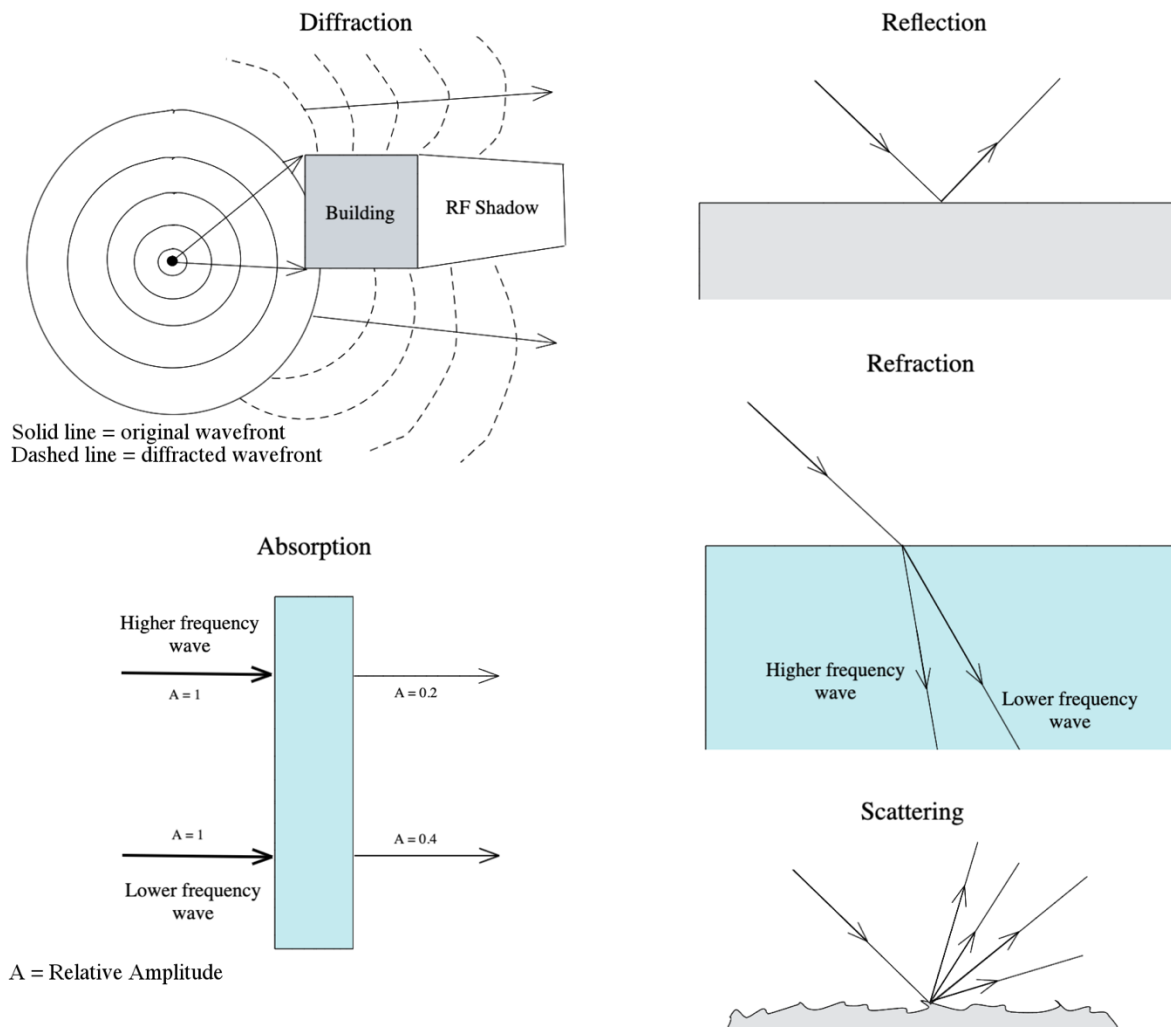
Diffraction

Building

RF Shadow

Solid line = original wavefront
Dashed line = diffracted wavefront

Reflection

Refraction

Higher frequency wave

Lower frequency wave

Absorption

Higher frequency wave

A = 1

A = 0.2

A = 1

A = 0.4

Lower frequency wave

A = Relative Amplitude

Scattering